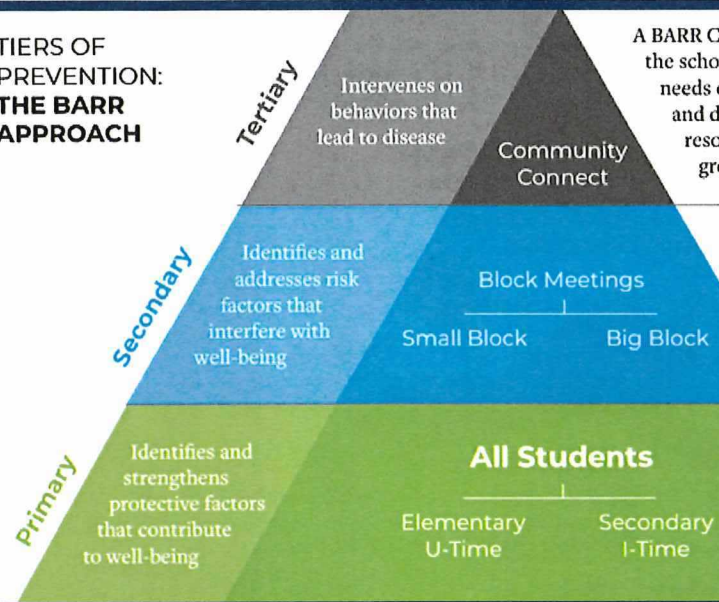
TIERS OF PREVENTION: THE BARR APPROACH

Tertiary

Intervenes on behaviors that lead to disease

Community Connect

A BARR C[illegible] the scho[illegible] needs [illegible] and d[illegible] reso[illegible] gr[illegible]

Secondary

Identifies and addresses risk factors that interfere with well-being

Block Meetings

Small Block

Big Block

Primary

Identifies and strengthens protective factors that contribute to well-being

All Students

Elementary U-Time

Secondary I-Time